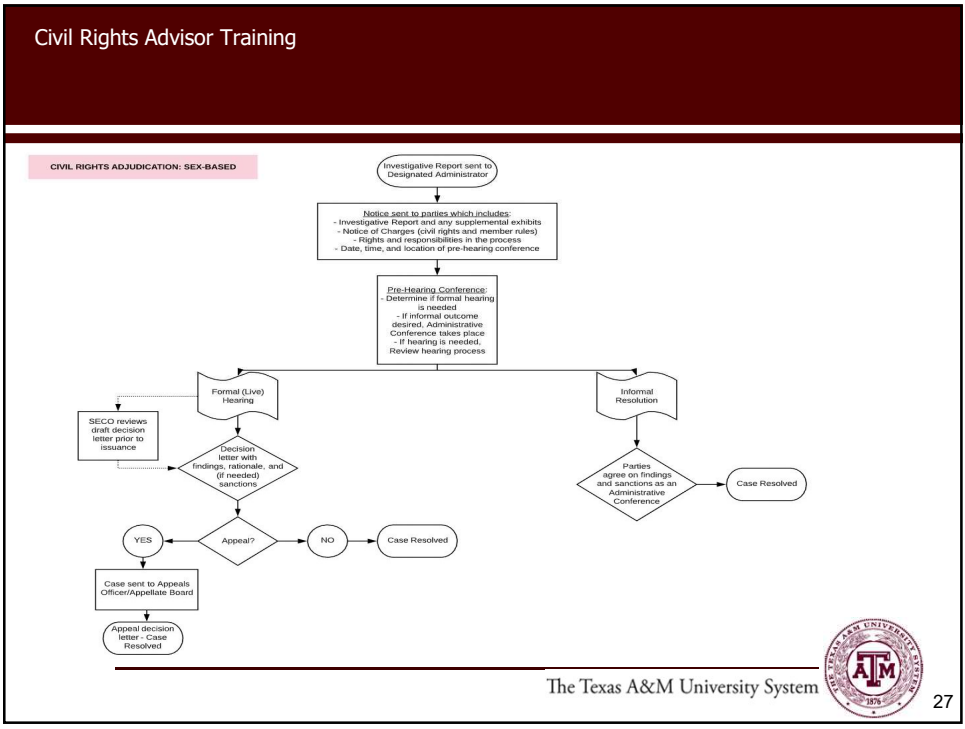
Civil Rights Advisor Training

CIVIL RIGHTS ADJUDICATION: SEX-BASED

Investigative Report sent to Designated Administrator

Notice sent to parties which includes:
- Investigative Report and any supplemental exhibits
- Notice of Charges (civil rights and member rules)
- Rights and responsibilities in the process
- Date, time, and location of pre-hearing conference

Pre-Hearing Conference:
- Determine if formal hearing is needed
- If informal outcome desired, Administrative Conference takes place
- If hearing is needed, Review hearing process

Formal (Live) Hearing

Informal Resolution

SECO reviews draft decision letter prior to issuance

Decision letter with findings, rationale, and (if needed) sanctions

Parties agree on findings and sanctions as an Administrative Conference

Case Resolved

YES

Appeal?

NO

Case Resolved

Case sent to Appeals Officer/Appellate Board

Appeal decision letter - Case Resolved

The Texas A&M University System

THE TEXAS A&M UNIVERSITY SYSTEM
A TM
1876

27